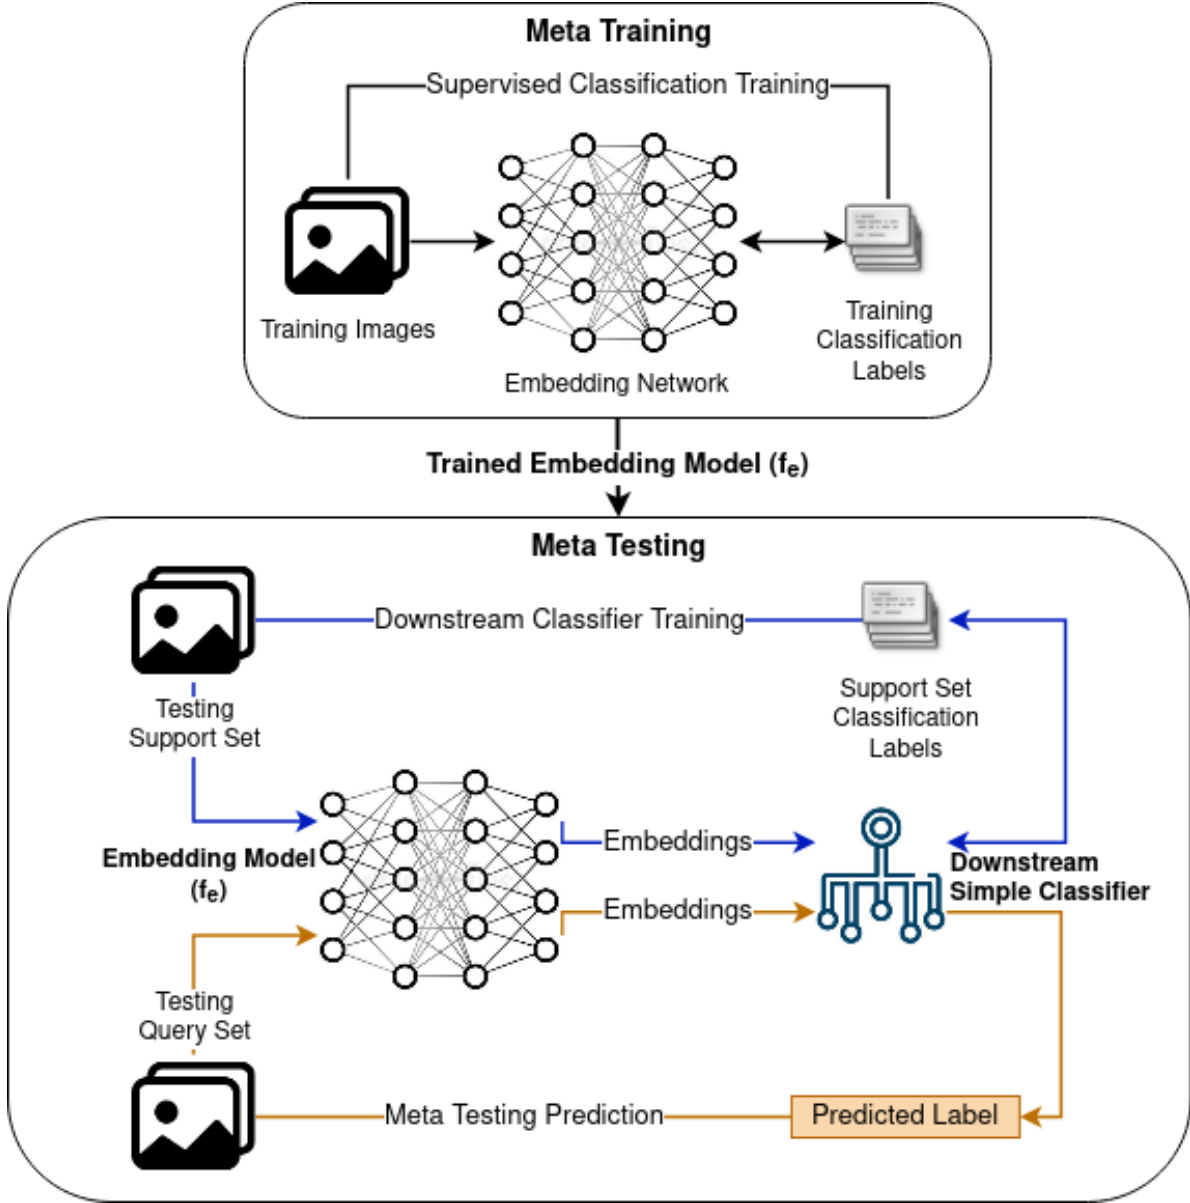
Meta Training

Supervised Classification Training

Training Images

Embedding Network

Training Classification Labels

Trained Embedding Model ($f_e$)

Meta Testing

Downstream Classifier Training

Testing Support Set

Support Set Classification Labels

Embedding Model ($f_e$)

Embeddings

Embeddings

Downstream Simple Classifier

Testing Query Set

Meta Testing Prediction

Predicted Label